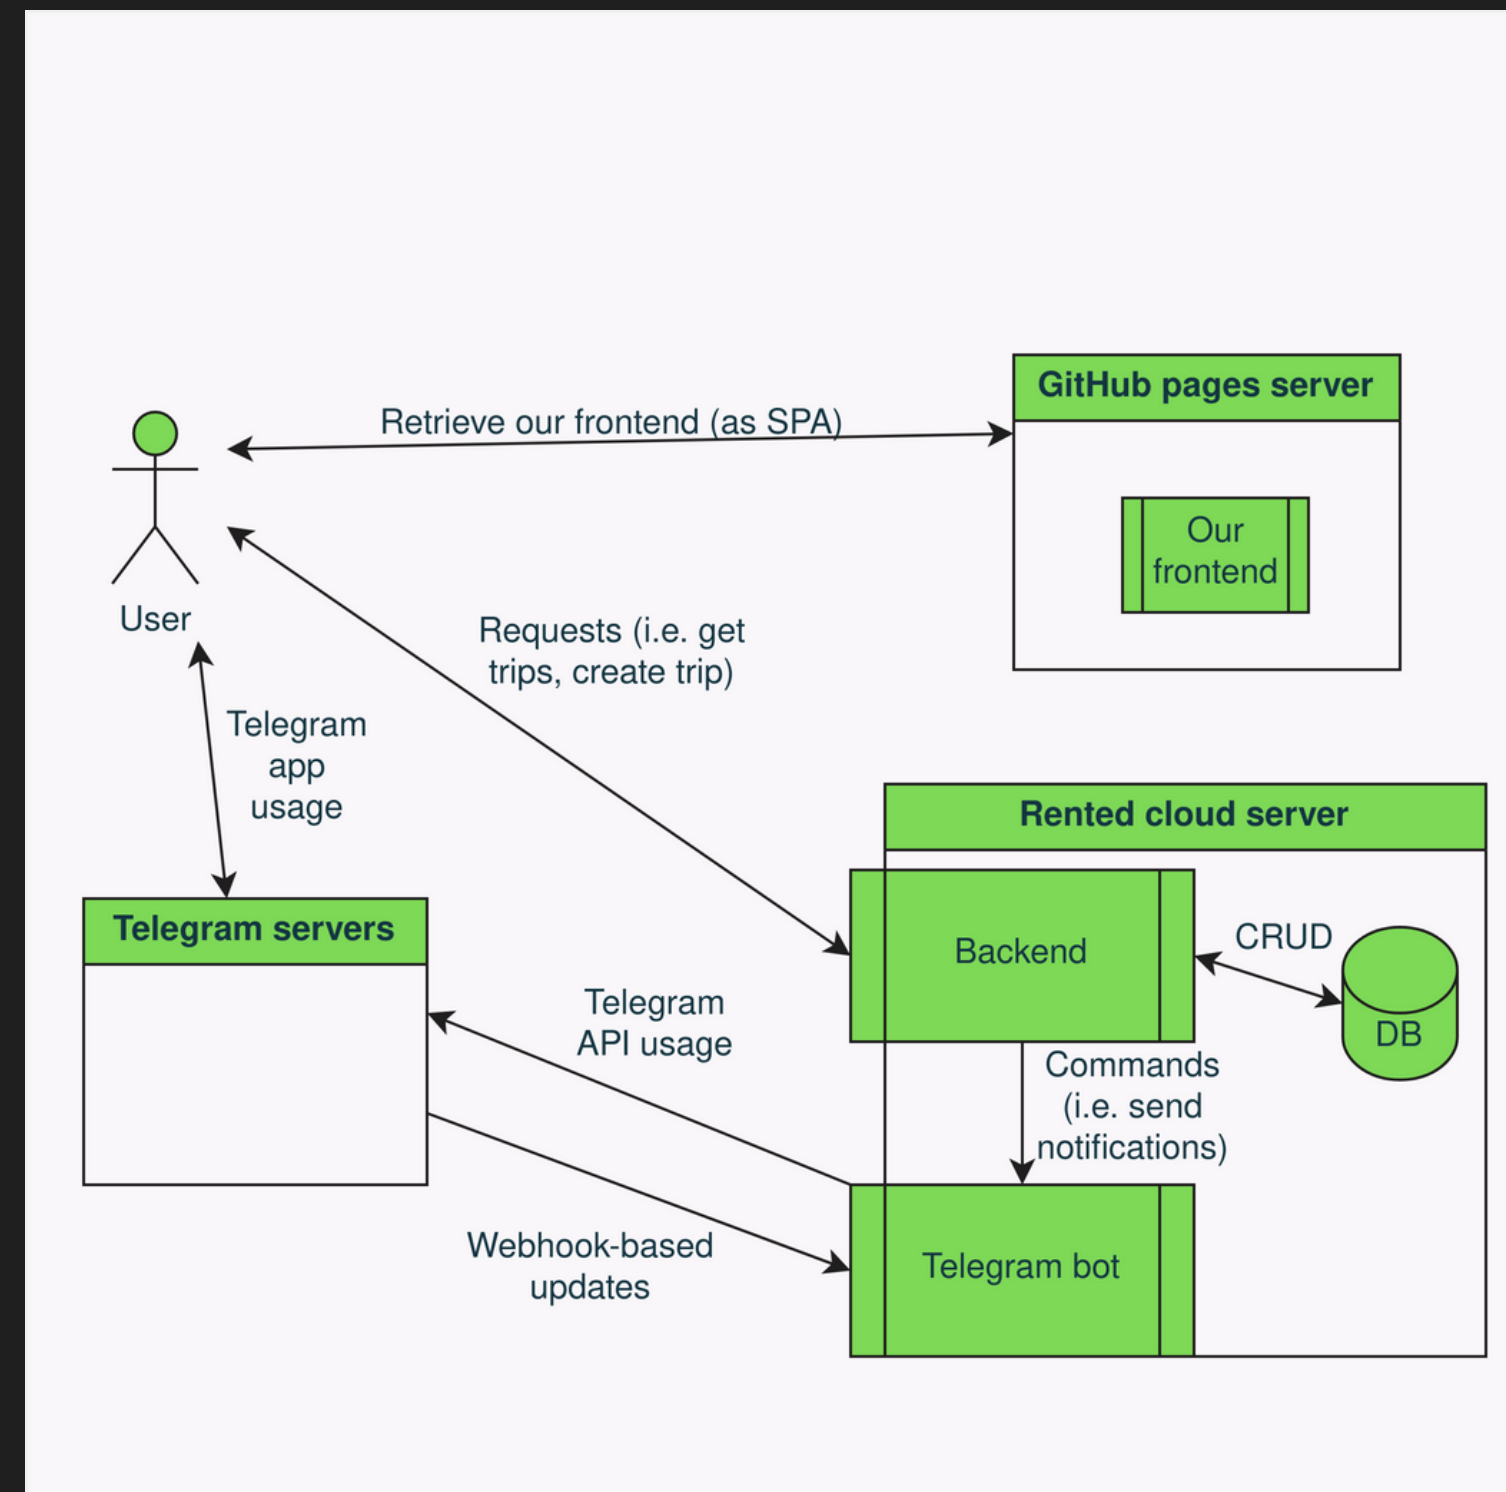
GitHub pages server

Retrieve our frontend (as SPA)

Our frontend

User

Requests (i.e. get trips, create trip)

Telegram app usage

Rented cloud server

Telegram servers

Backend

CRUD

DB

Telegram API usage

Commands (i.e. send notifications)

Webhook-based updates

Telegram bot